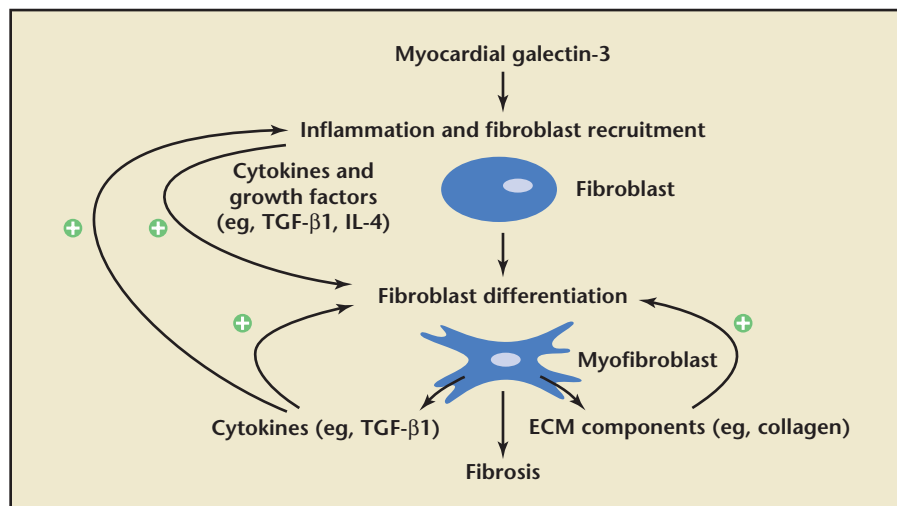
Myocardial galectin-3

Inflammation and fibroblast recruitment

Cytokines and growth factors (eg, TGF-$\beta$1, IL-4)

Fibroblast

Fibroblast differentiation

Myofibroblast

Cytokines (eg, TGF-$\beta$1)

ECM components (eg, collagen)

Fibrosis